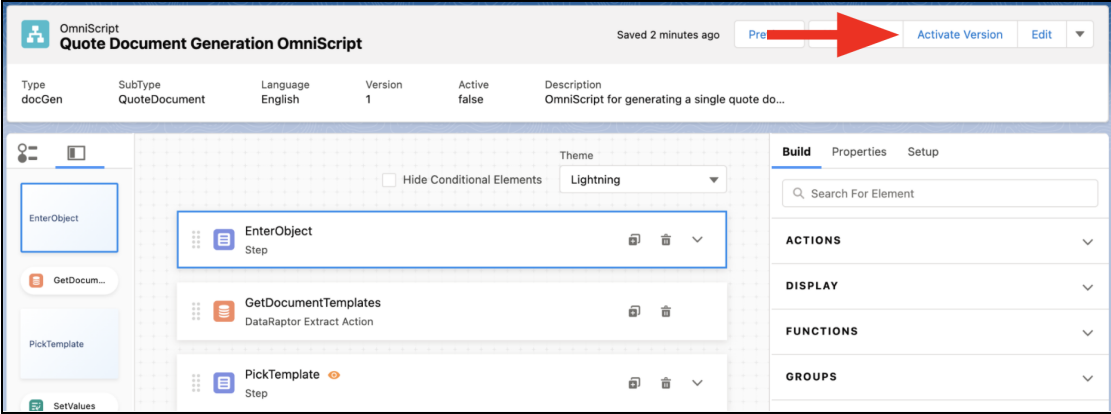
OmniScript
Quote Document Generation OmniScript

Saved 2 minutes ago

Pre

Activate Version

Edit

| Type | SubType | Language | Version | Active | Description |
|---|---|---|---|---|---|
| docGen | QuoteDocument | English | 1 | false | OmniScript for generating a single quote do... |

EnterObject

GetDocum...

PickTemplate

SetValues

Theme

Hide Conditional Elements

Lightning

EnterObject
Step

GetDocumentTemplates
DataRaptor Extract Action

PickTemplate
Step

Build Properties Setup

Search For Element

ACTIONS

DISPLAY

FUNCTIONS

GROUPS